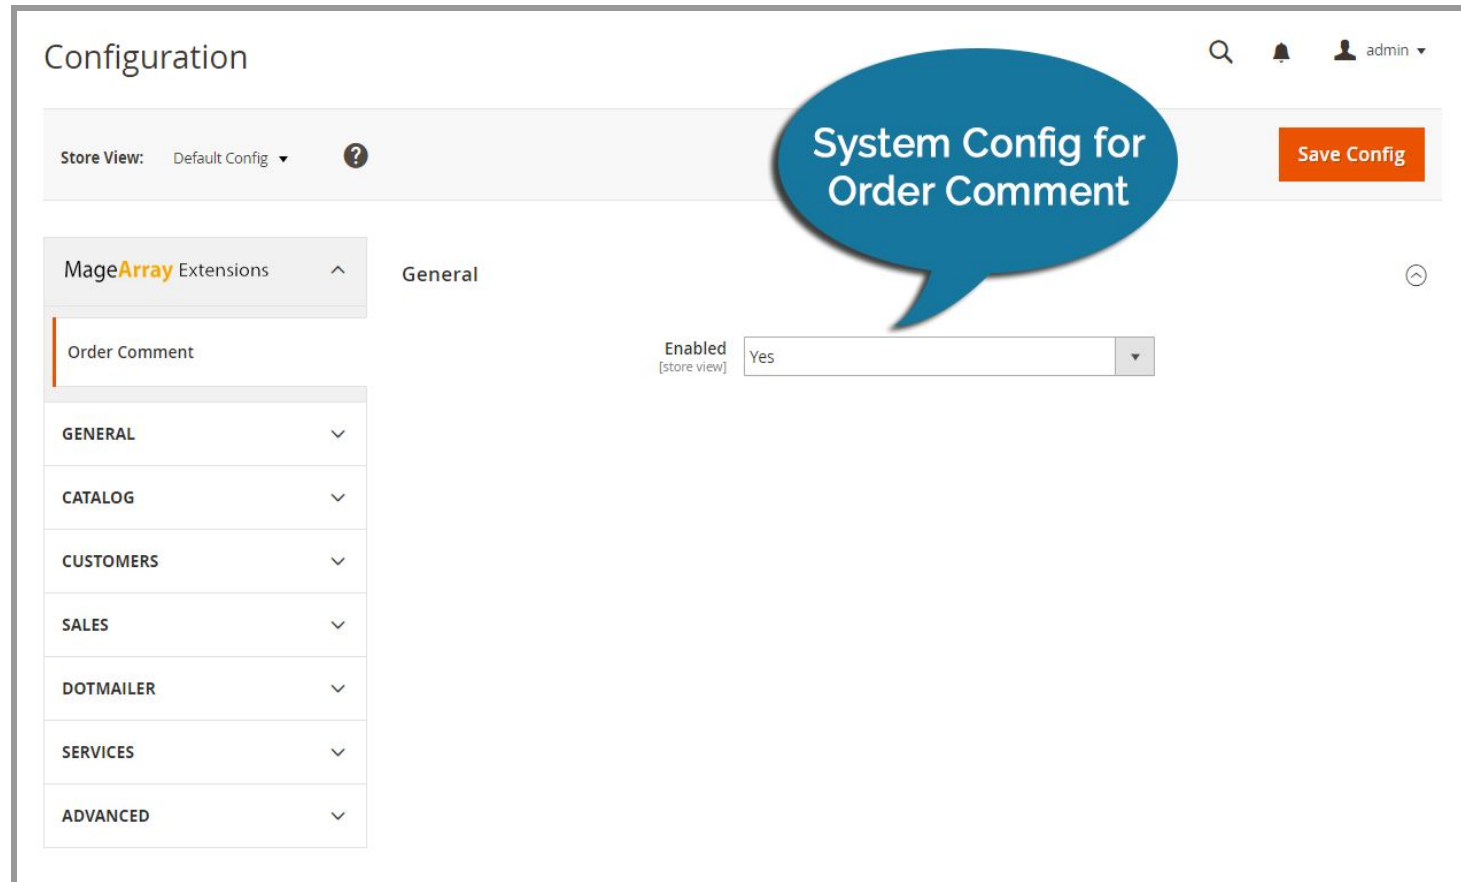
Configuration

admin

Store View: Default Config

System Config for Order Comment

Save Config

MageArray Extensions

Order Comment

GENERAL

CATALOG

CUSTOMERS

SALES

DOTMAILER

SERVICES

ADVANCED

General

Enabled
[store view]

Yes